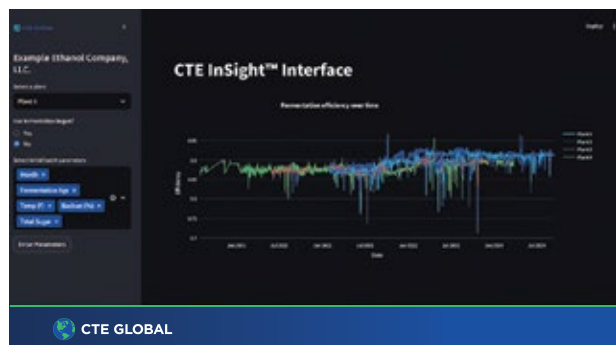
Example Ethanol Company, LLC.

Select a plant

Plant 1

Month ×

Fermentation Age ×

Temp (F) ×

Backset (%) ×

Total Sugar ×

CTE InSight™ Interface

Fermentation efficiency over time

Plant1

Plant2

Plant3

Plant4

Efficiency

Date

CTE GLOBAL